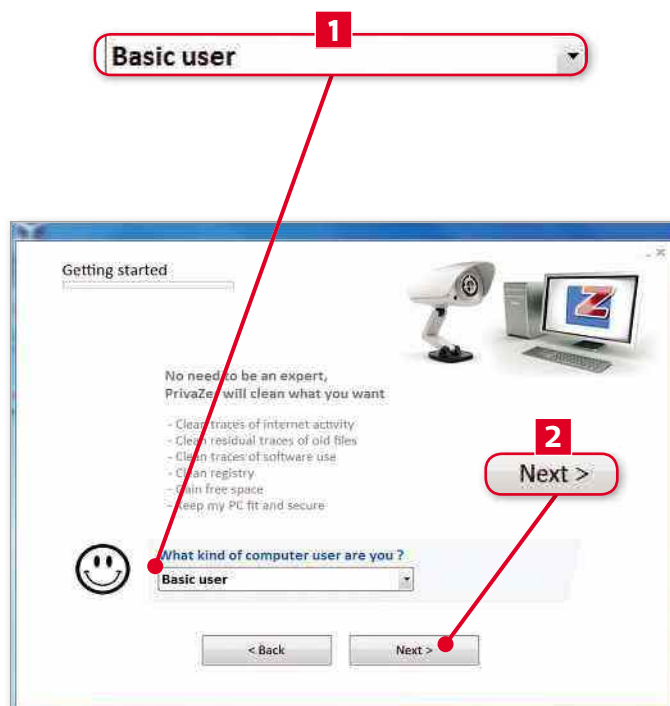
1

Basic user

Getting started

No need to be an expert, PrivaZer will clean what you want

- Clean traces of internet activity
- Clean residual traces of old files
- Clean traces of software use
- Clean registry
- Gain free space
- Keep my PC fit and secure

2

Next >

What kind of computer user are you ?

Basic user

< Back

Next >